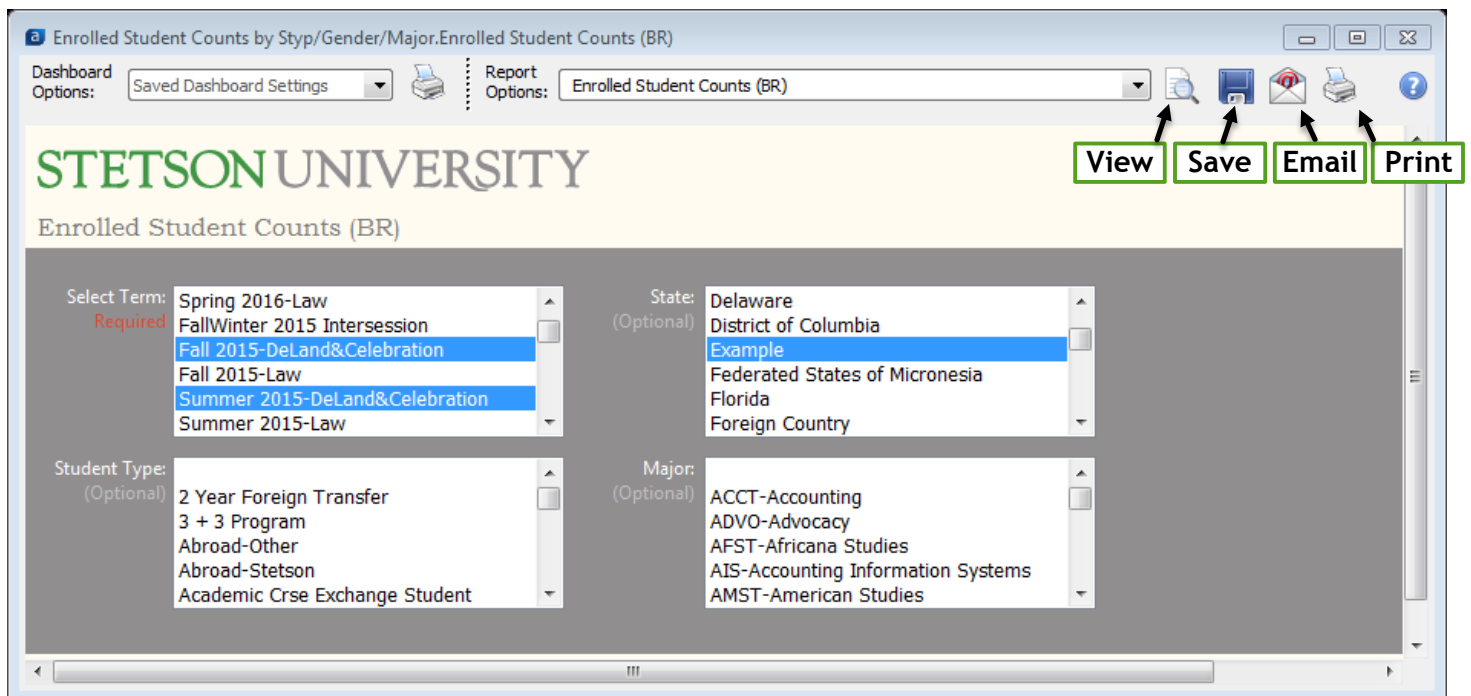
Enrolled Student Counts by Styp/Gender/Major.Enrolled Student Counts (BR)

Dashboard Options: Saved Dashboard Settings

Report Options: Enrolled Student Counts (BR)

View Save Email Print

STETSON UNIVERSITY

Enrolled Student Counts (BR)

Select Term: Required
Spring 2016-Law
FallWinter 2015 Intersession
Fall 2015-DeLand&Celebration
Fall 2015-Law
Summer 2015-DeLand&Celebration
Summer 2015-Law

State: (Optional)
Delaware
District of Columbia
Example
Federated States of Micronesia
Florida
Foreign Country

Student Type: (Optional)
2 Year Foreign Transfer
3 + 3 Program
Abroad-Other
Abroad-Stetson
Academic Crse Exchange Student

Major: (Optional)
ACCT-Accounting
ADVO-Advocacy
AFST-Africana Studies
AIS-Accounting Information Systems
AMST-American Studies